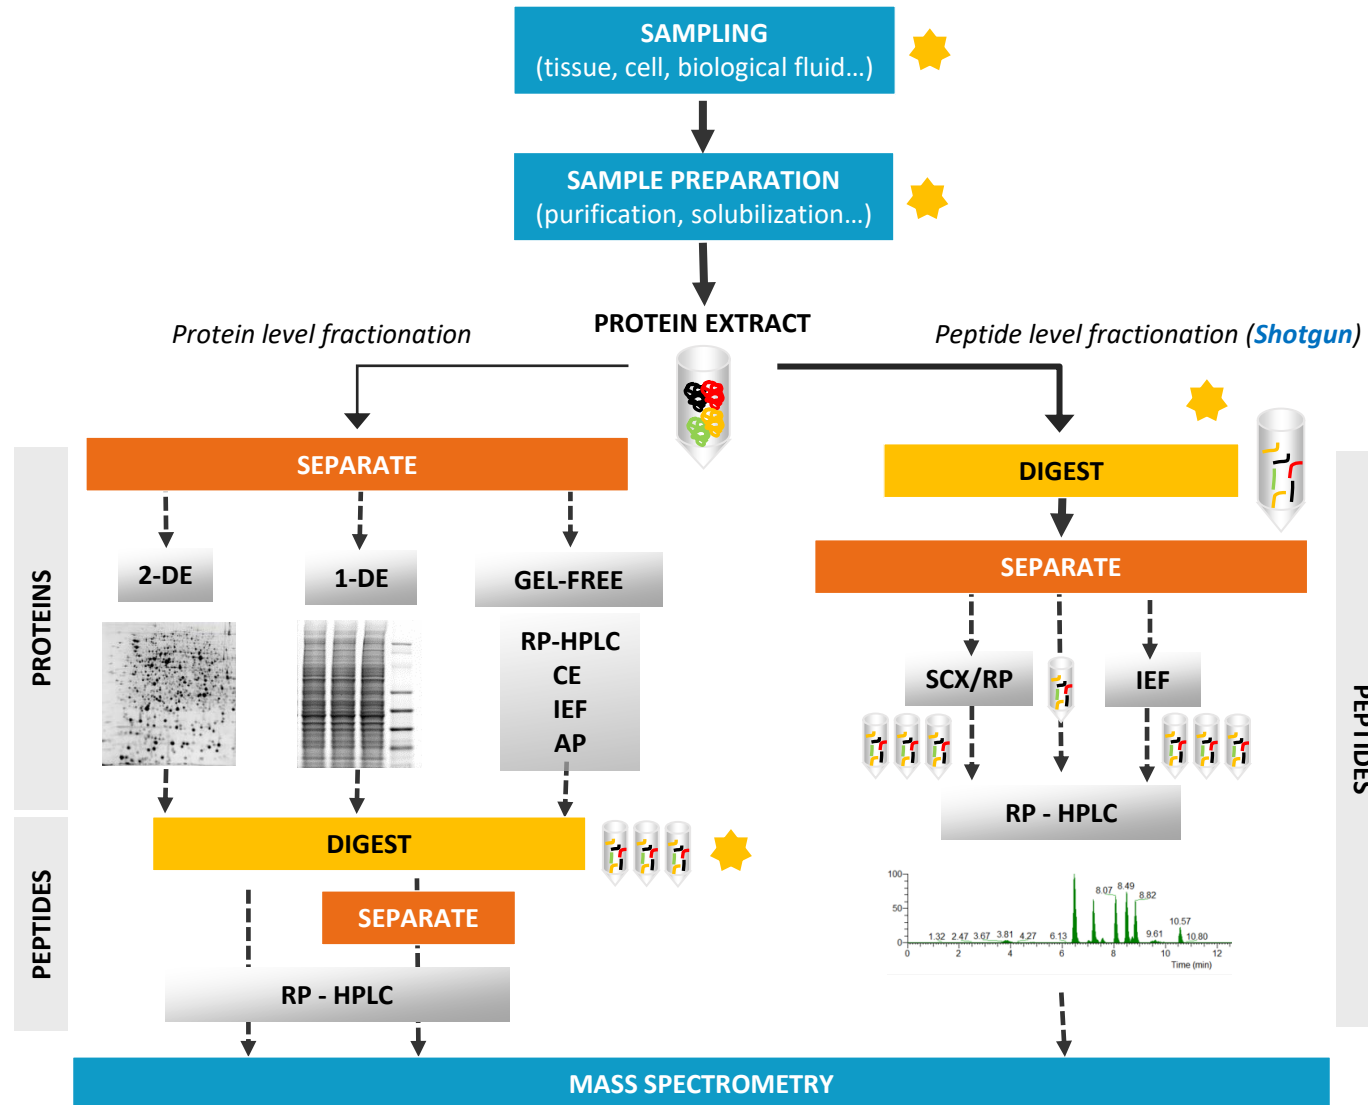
SAMPLING
(tissue, cell, biological fluid...)

SAMPLE PREPARATION
(purification, solubilization...)

PROTEIN EXTRACT

Protein level fractionation

Peptide level fractionation (Shotgun)

PROTEINS

SEPARATE

2-DE

1-DE

GEL-FREE

RP-HPLC
CE
IEF
AP

PEPTIDES

DIGEST

SEPARATE

RP - HPLC

DIGEST

SEPARATE

SCX/RP

IEF

RP - HPLC

100
50
0
1.32 2.47 3.67 3.81 4.27 6.13 8.07 8.49 8.82 9.61 10.57 10.80
0 2 4 6 8 10 12
Time (min)

PEPTIDES

MASS SPECTROMETRY